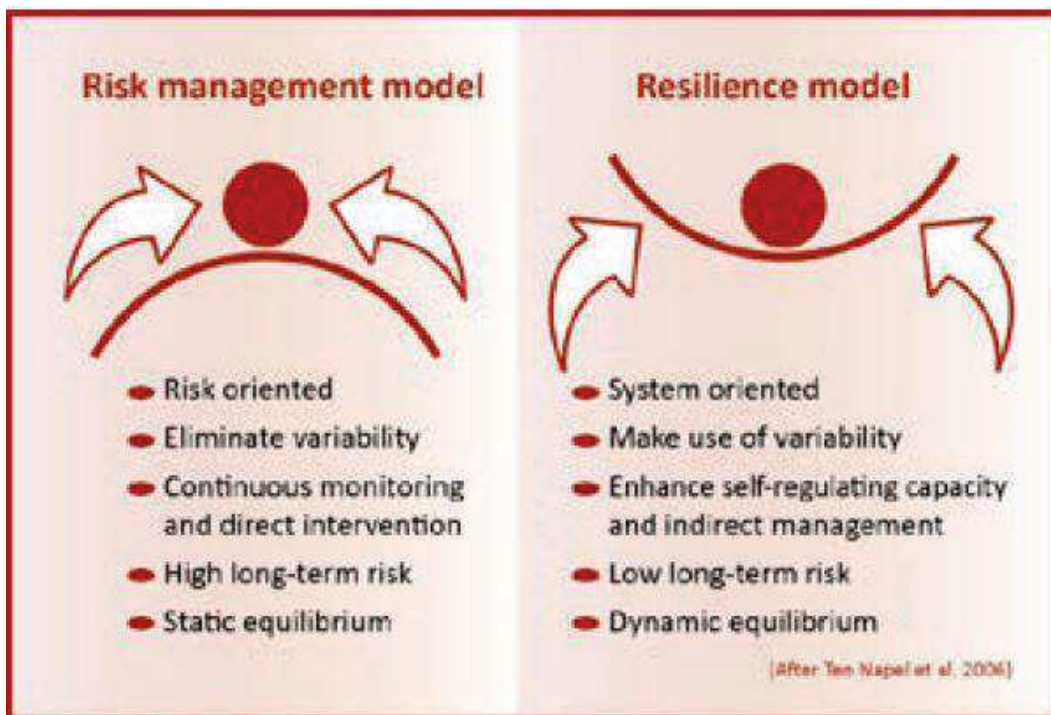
Risk management model

Risk oriented

Eliminate variability

Continuous monitoring and direct intervention

High long-term risk

Static equilibrium

Resilience model

System oriented

Make use of variability

Enhance self-regulating capacity and indirect management

Low long-term risk

Dynamic equilibrium

(After Ten Napel et al. 2006)